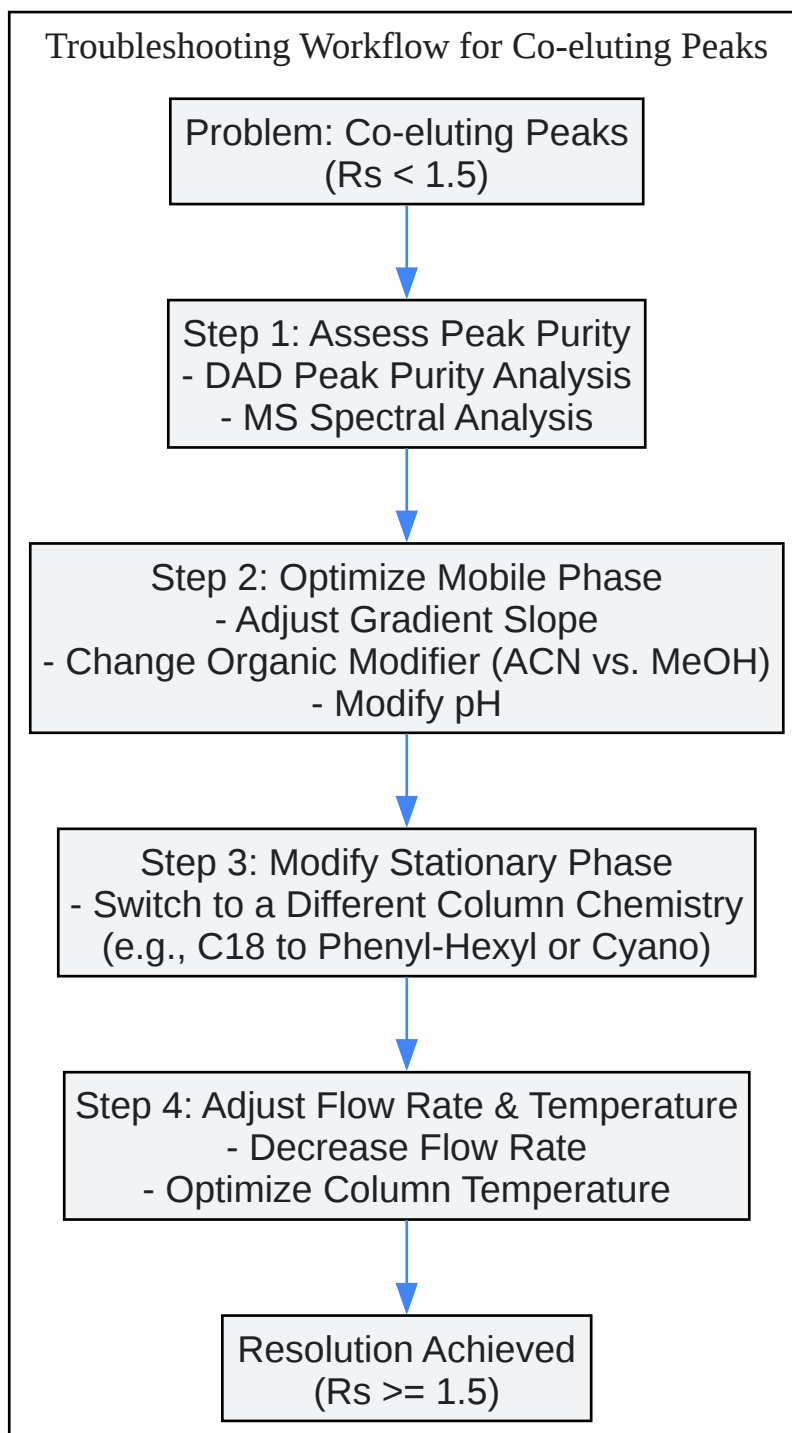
Troubleshooting Workflow for Co-eluting Peaks

Problem: Co-eluting Peaks
(Rs < 1.5)

Step 1: Assess Peak Purity
- DAD Peak Purity Analysis
- MS Spectral Analysis

Step 2: Optimize Mobile Phase
- Adjust Gradient Slope
- Change Organic Modifier (ACN vs. MeOH)
- Modify pH

Step 3: Modify Stationary Phase
- Switch to a Different Column Chemistry
(e.g., C18 to Phenyl-Hexyl or Cyano)

Step 4: Adjust Flow Rate & Temperature
- Decrease Flow Rate
- Optimize Column Temperature

Resolution Achieved
(Rs >= 1.5)